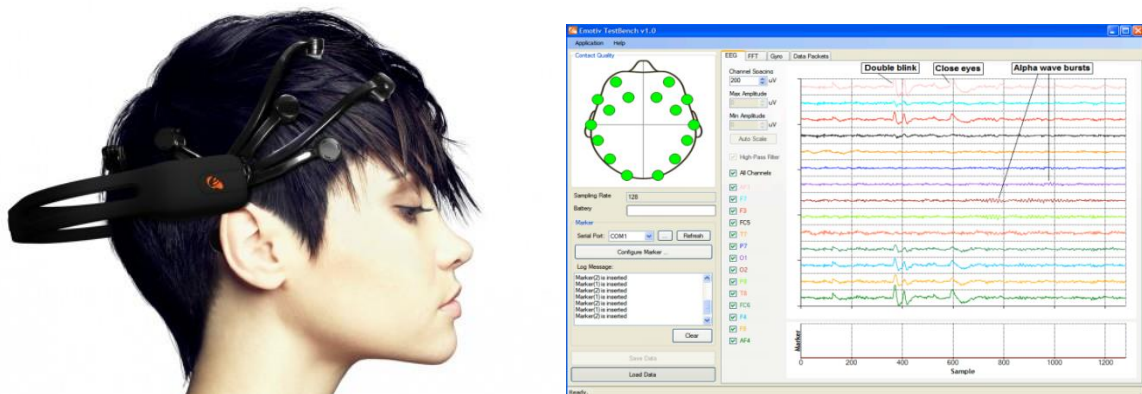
Emotiv TestBench v1.0
Application Help
Contact Quality
EEG FFT Gyro Data Packets
Channel Spacing
200 uV
Max Amplitude
uV
Min Amplitude
uV
Auto Scale
High-Pass Filter
All Channels
AF3
F7
F3
FC5
T7
P7
O1
O2
P8
T8
FC6
F4
F8
AF4
Double blink
Close eyes
Alpha wave bursts
Sampling Rate 128
Battery
Marker
Serial Port: COM1 ... Refresh
Configure Marker ...
Log Message:
Marker(2) is inserted
Marker(1) is inserted
Marker(2) is inserted
Marker(1) is inserted
Marker(2) is inserted
Marker(1) is inserted
Marker(2) is inserted
Clear
Save Data
Load Data
Marker
0 200 400 600 800 1000 1200
Sample
Ready